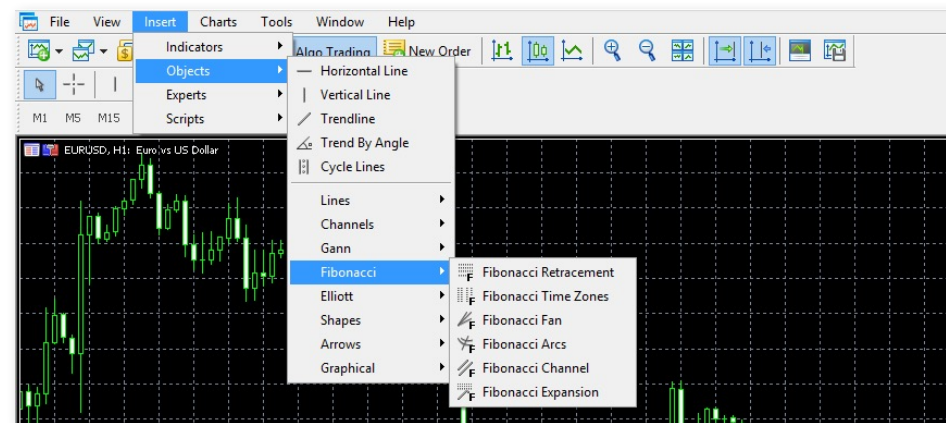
File View Insert Charts Tools Window Help

Algo Trading New Order

M1 M5 M15

EURUSD, H1: Euro vs US Dollar

Indicators
Objects
Experts
Scripts

Horizontal Line
Vertical Line
Trendline
Trend By Angle
Cycle Lines
Lines
Channels
Gann
Fibonacci
Elliott
Shapes
Arrows
Graphical

Fibonacci Retracement
Fibonacci Time Zones
Fibonacci Fan
Fibonacci Arcs
Fibonacci Channel
Fibonacci Expansion